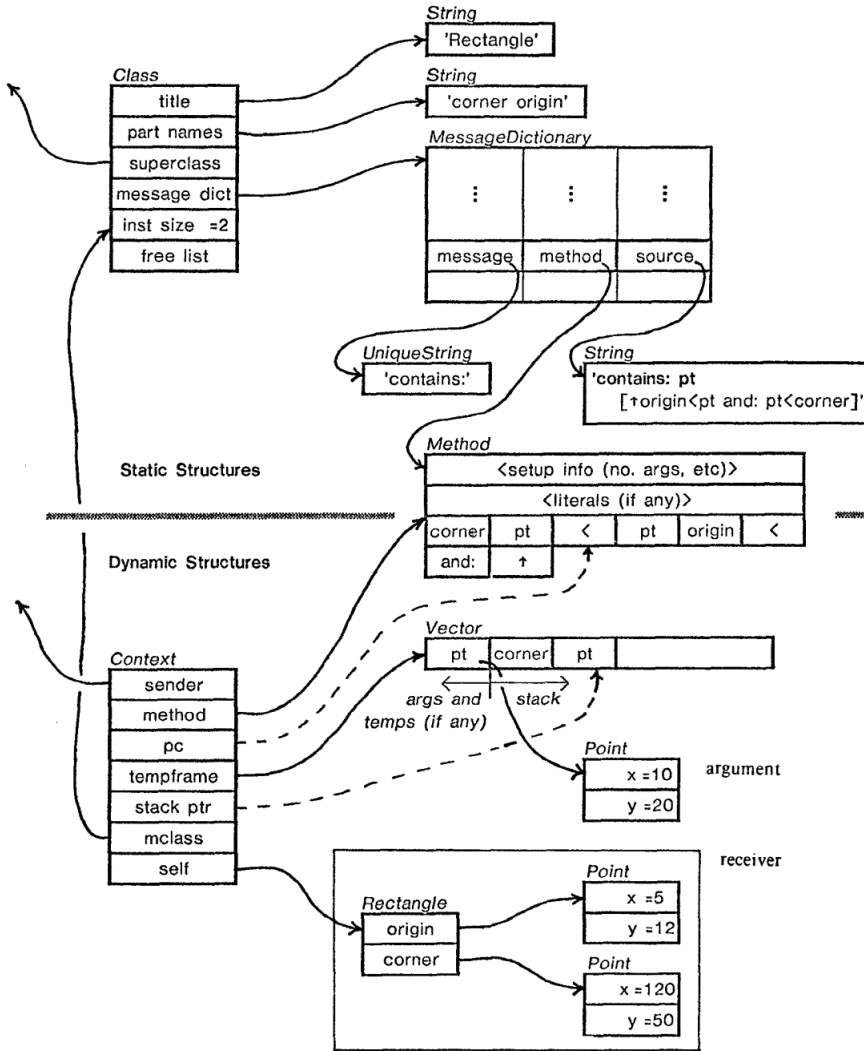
String
'Rectangle'

Class
title
part names
superclass
message dict
inst size =2
free list

String
'corner origin'

MessageDictionary
⋮
⋮
⋮
message
method
source

UniqueString
'contains:'

String
'contains: pt
[↑origin<pt and: pt<corner]'

Static Structures

Method
<setup info (no. args, etc)>
<literals (if any)>

| corner | pt | < | pt | origin | < |
|---|---|---|---|---|---|
| and: | ↑ | | | | |

Dynamic Structures

Context
sender
method
pc
tempframe
stack ptr
mclass
self

Vector

| pt | corner | pt | |
|---|---|---|---|

args and temps (if any)
stack

Point
x =10
y =20
argument

receiver

Rectangle
origin
corner

Point
x =5
y =12

Point
x =120
y =50